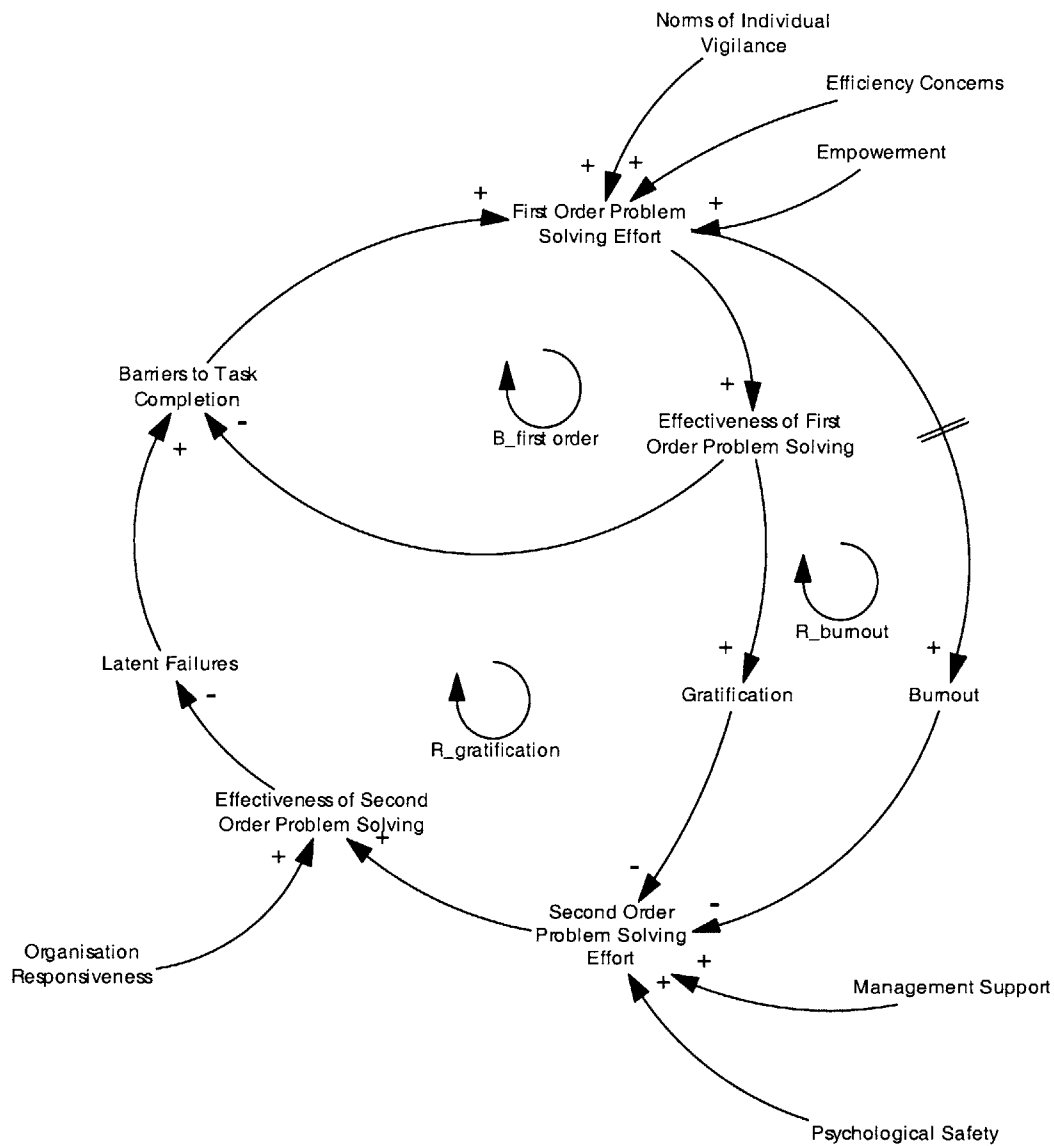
Norms of Individual Vigilance

Efficiency Concerns

Empowerment

+ +

+

+

First Order Problem Solving Effort

Barriers to Task Completion

B_first order

+

Effectiveness of First Order Problem Solving

-

+

R_burnout

Latent Failures

R_gratification

+

Gratification

+

Burnout

-

Effectiveness of Second Order Problem Solving

+

+

-

-

Organisation Responsiveness

Second Order Problem Solving Effort

+

+

Management Support

Psychological Safety